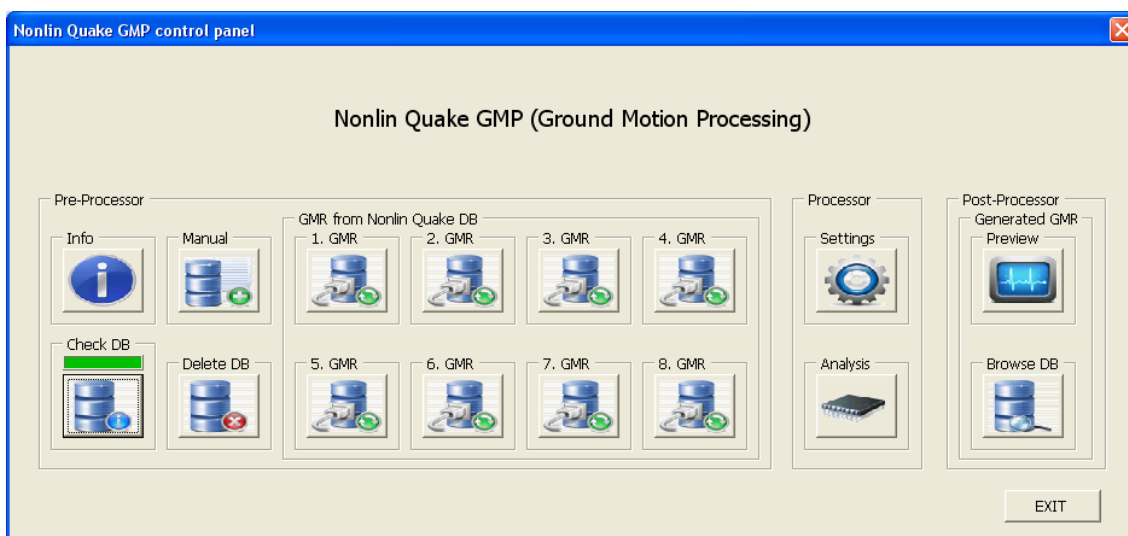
Nonlin Quake GMP control panel

Nonlin Quake GMP (Ground Motion Processing)

Pre-Processor

Info

Manual

Check DB

Delete DB

GMR from Nonlin Quake DB

1. GMR

2. GMR

3. GMR

4. GMR

5. GMR

6. GMR

7. GMR

8. GMR

Processor

Settings

Analysis

Post-Processor

Generated GMR

Preview

Browse DB

EXIT